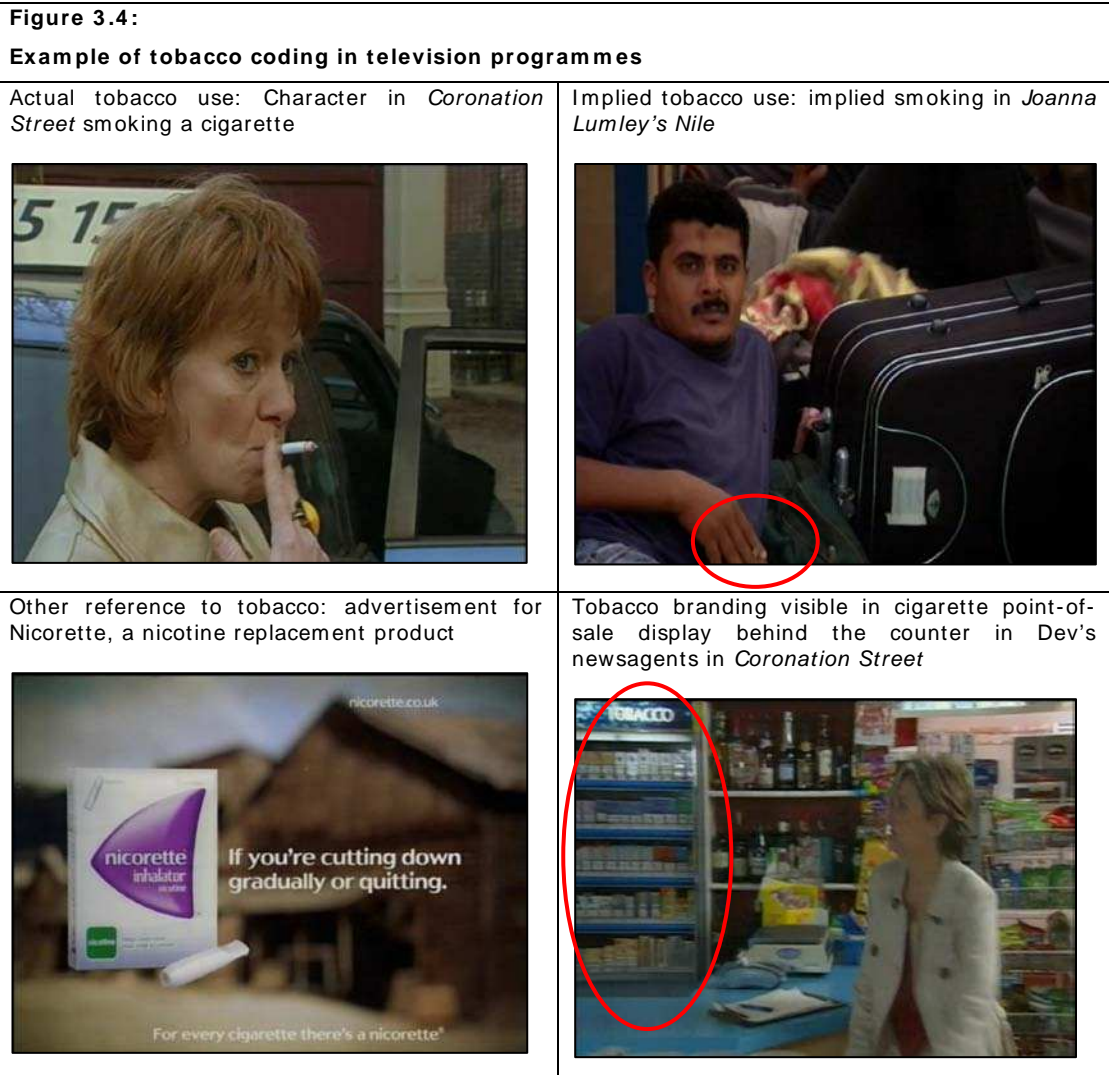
**Figure 3.4:**

**Example of tobacco coding in television programmes**

| | |
|---|---|
| Actual tobacco use: Character in *Coronation Street* smoking a cigarette | Implied tobacco use: implied smoking in *Joanna Lumley's Nile* |
| 5 15 | |
| Other reference to tobacco: advertisement for Nicorette, a nicotine replacement product | Tobacco branding visible in cigarette point-of-sale display behind the counter in Dev's newsagents in *Coronation Street* |
| nicorette.co.uk nicorette inhalator nicotine If you're cutting down gradually or quitting. For every cigarette there's a nicorette® | TOBACCO |